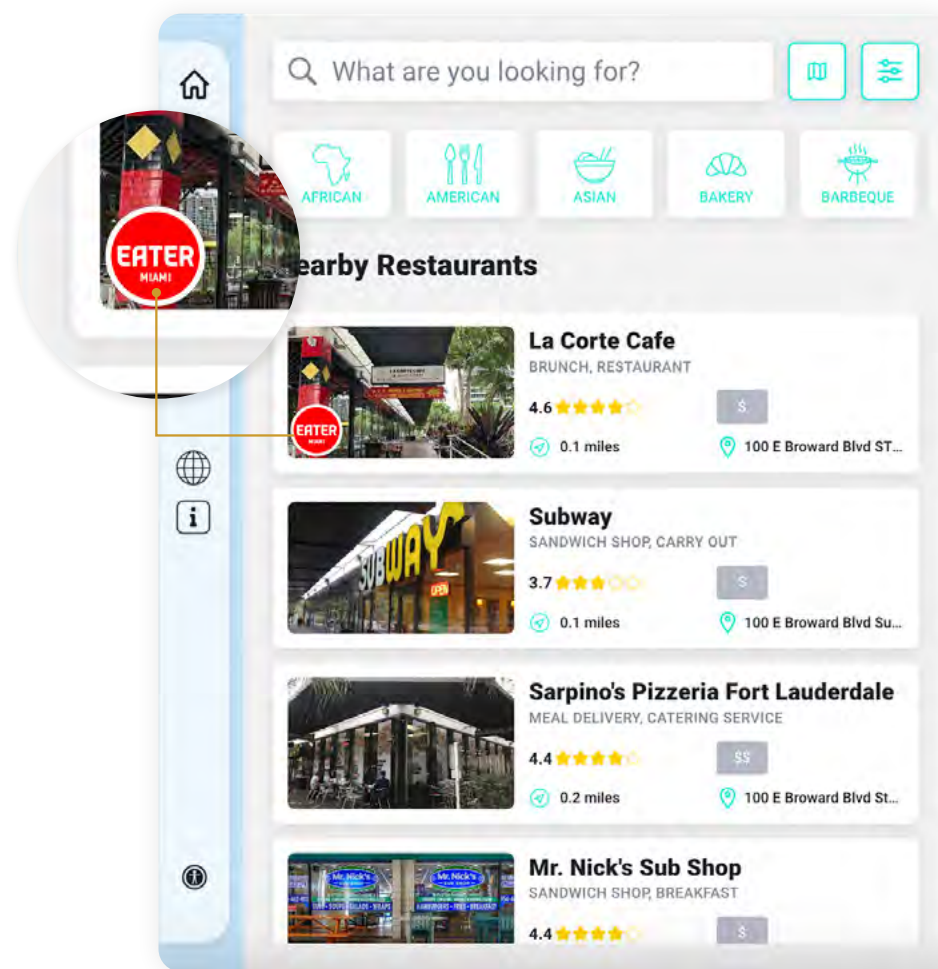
What are you looking for?

AFRICAN
AMERICAN
ASIAN
BAKERY
BARBEQUE

EATER
MIAMI

earby Restaurants

EATER
MIAMI

La Corte Cafe
BRUNCH, RESTAURANT
4.6
$
0.1 miles
100 E Broward Blvd ST...

Subway
SANDWICH SHOP, CARRY OUT
3.7
$
0.1 miles
100 E Broward Blvd Su...

Sarpino's Pizzeria Fort Lauderdale
MEAL DELIVERY, CATERING SERVICE
4.4
$$
0.2 miles
100 E Broward Blvd St...

Mr. Nick's Sub Shop
SANDWICH SHOP, BREAKFAST
4.4
$